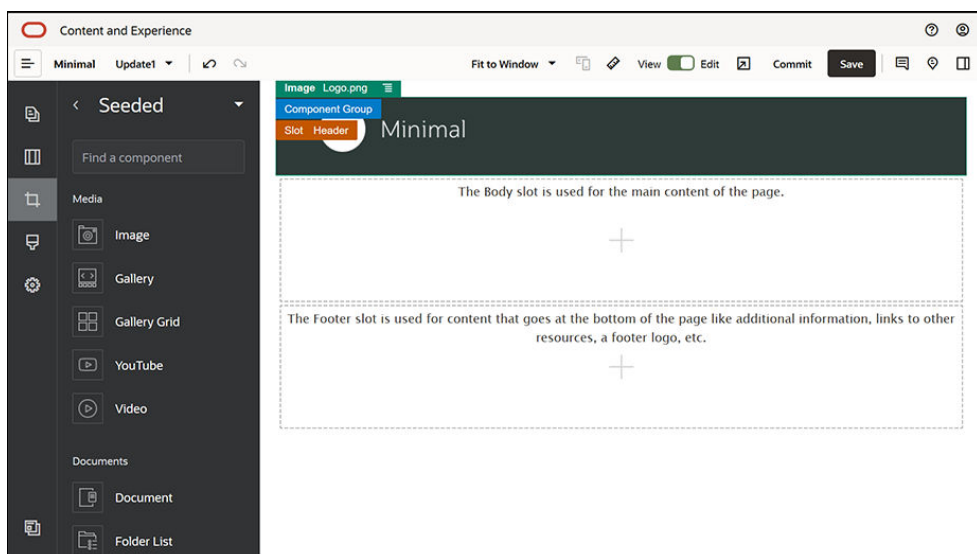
Content and Experience

Minimal Update1

Fit to Window View Edit Commit Save

Seeded

Find a component

Media

Image

Gallery

Gallery Grid

YouTube

Video

Documents

Document

Folder List

Image Logo.png

Component Group

Slot Header

Minimal

The Body slot is used for the main content of the page.

The Footer slot is used for content that goes at the bottom of the page like additional information, links to other resources, a footer logo, etc.